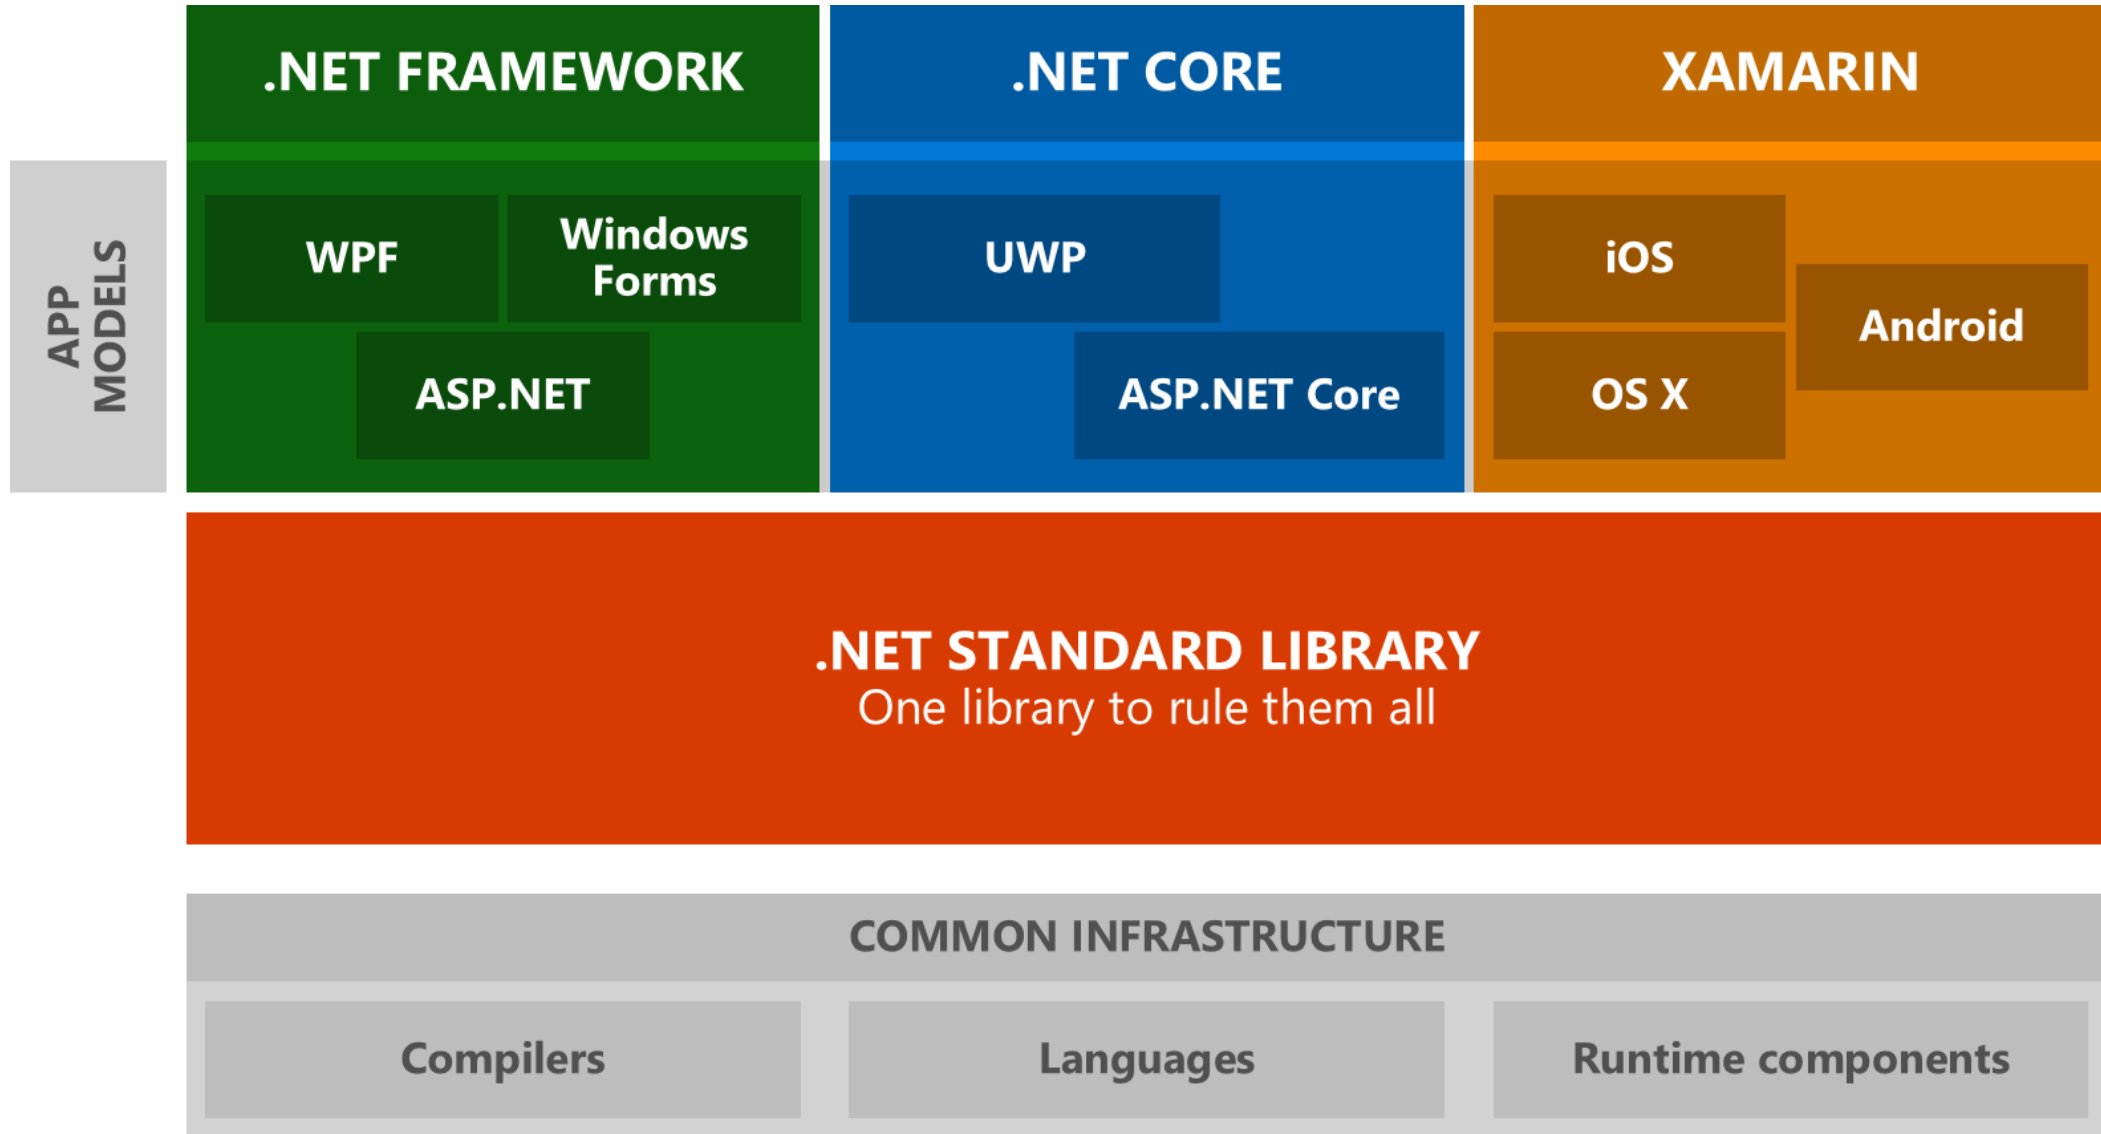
APP MODELS

.NET FRAMEWORK

WPF

Windows Forms

ASP.NET

.NET CORE

UWP

ASP.NET Core

XAMARIN

iOS

Android

OS X

.NET STANDARD LIBRARY
One library to rule them all

COMMON INFRASTRUCTURE

Compilers

Languages

Runtime components